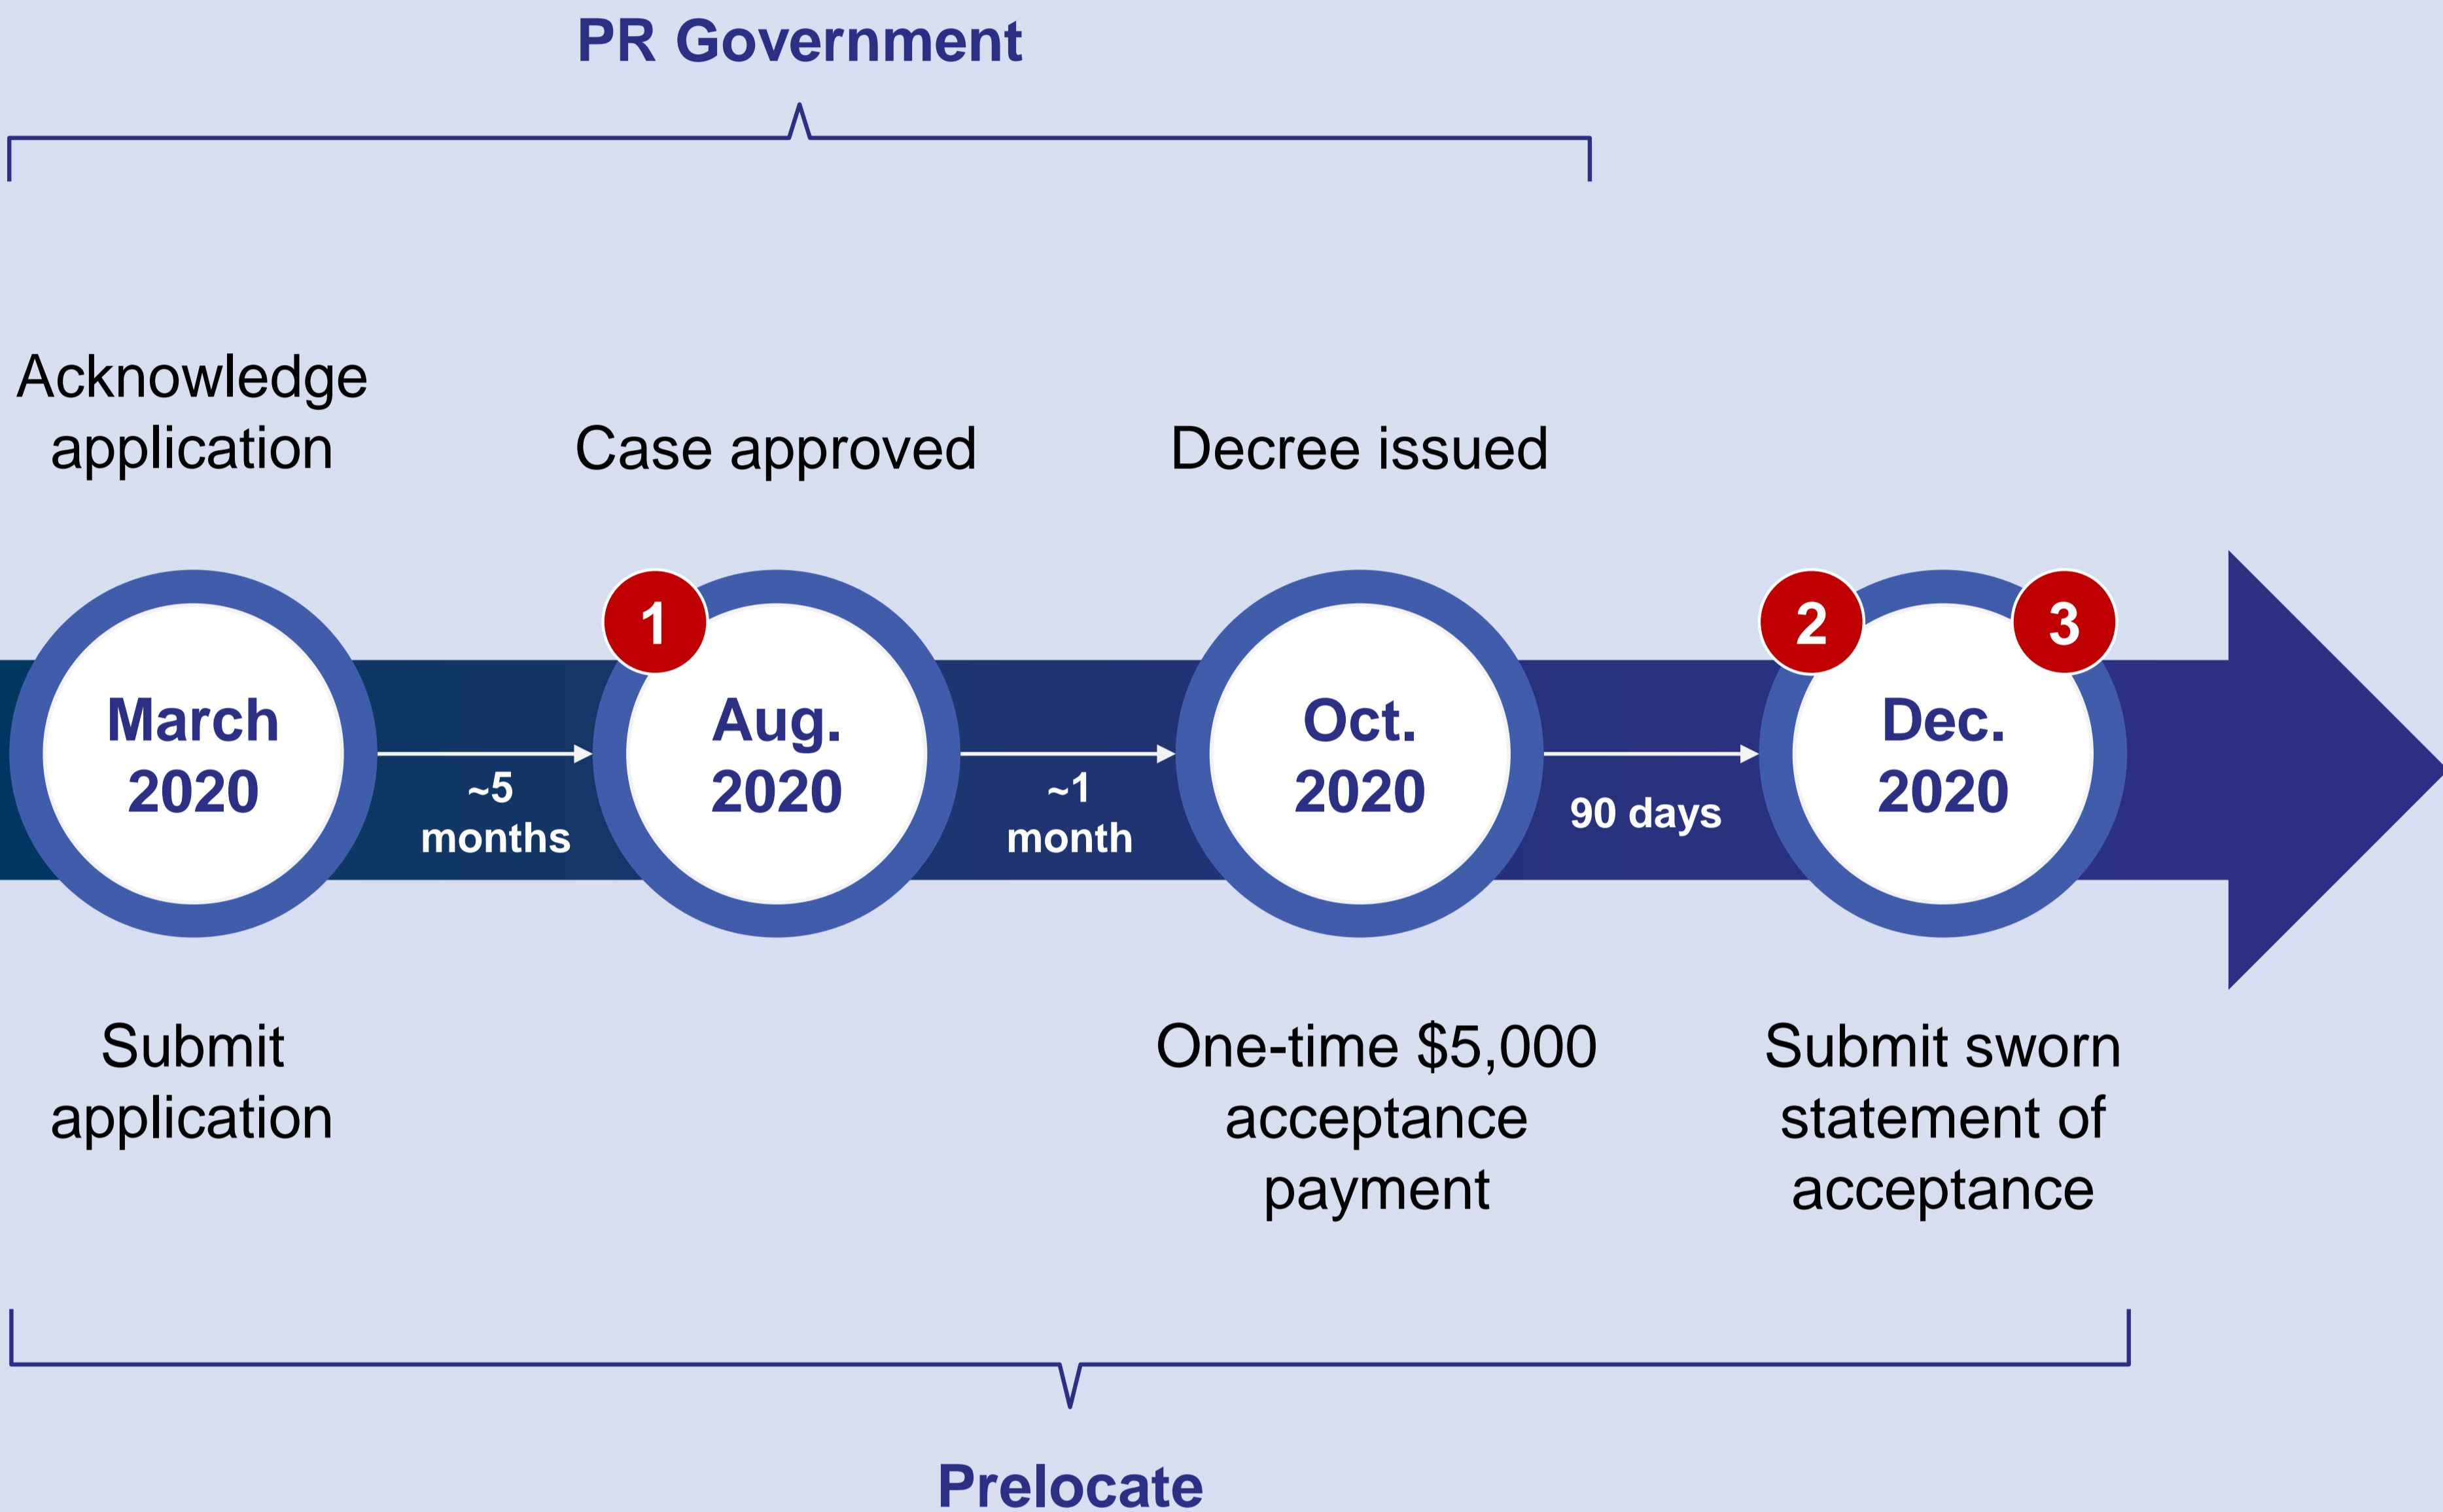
PR Government

Acknowledge application

Case approved

Decree issued

March 2020

~5 months

1

Aug. 2020

~1 month

Oct. 2020

90 days

2

3

Dec. 2020

Submit application

One-time $5,000 acceptance payment

Submit sworn statement of acceptance

Prelocate